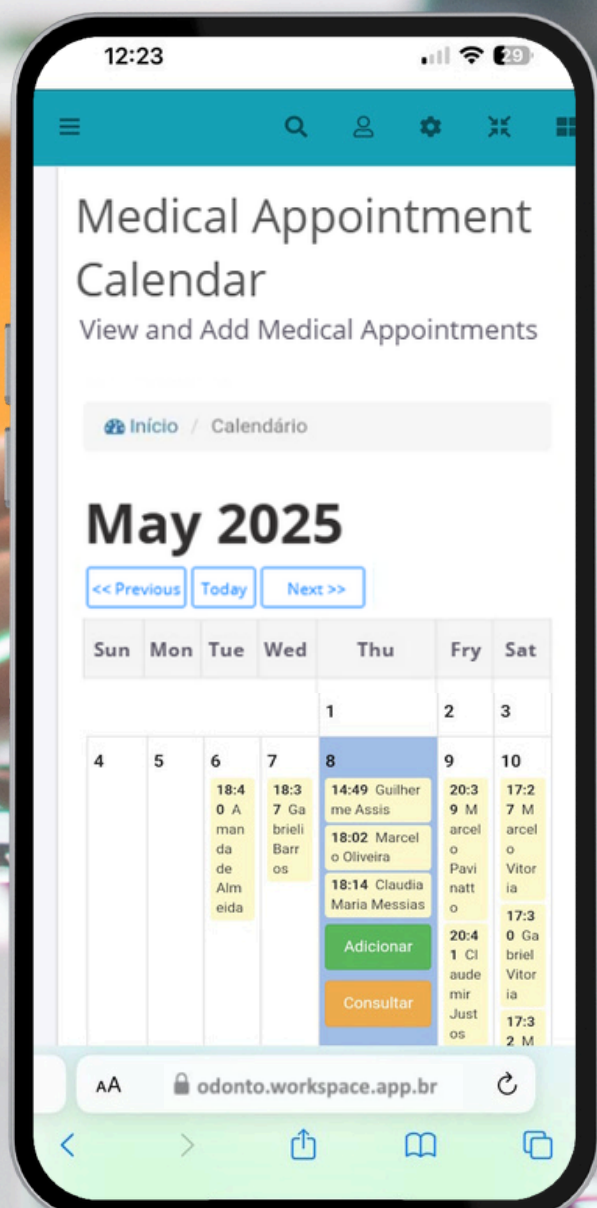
12:23

29

Medical Appointment Calendar

View and Add Medical Appointments

Início / Calendário

May 2025

<< Previous Today Next >>

| Sun | Mon | Tue | Wed | Thu | Fry | Sat |
|---|---|---|---|---|---|---|
| | | | | 1 | 2 | 3 |
| 4 | 5 | 6 18:40 Amanda de Almeida | 7 18:37 Gabrieli Barros | 8 14:49 Guilherme Assis 18:02 Marcelo Oliveira 18:14 Claudia Maria Messias Adicionar Consultar | 9 20:39 Marcelo Pavinatto 20:41 Claudemir Justos | 10 17:27 Marcelo Vitoria 17:30 Gabriel Vitoria 17:32 M |

AA odonto.workspace.app.br